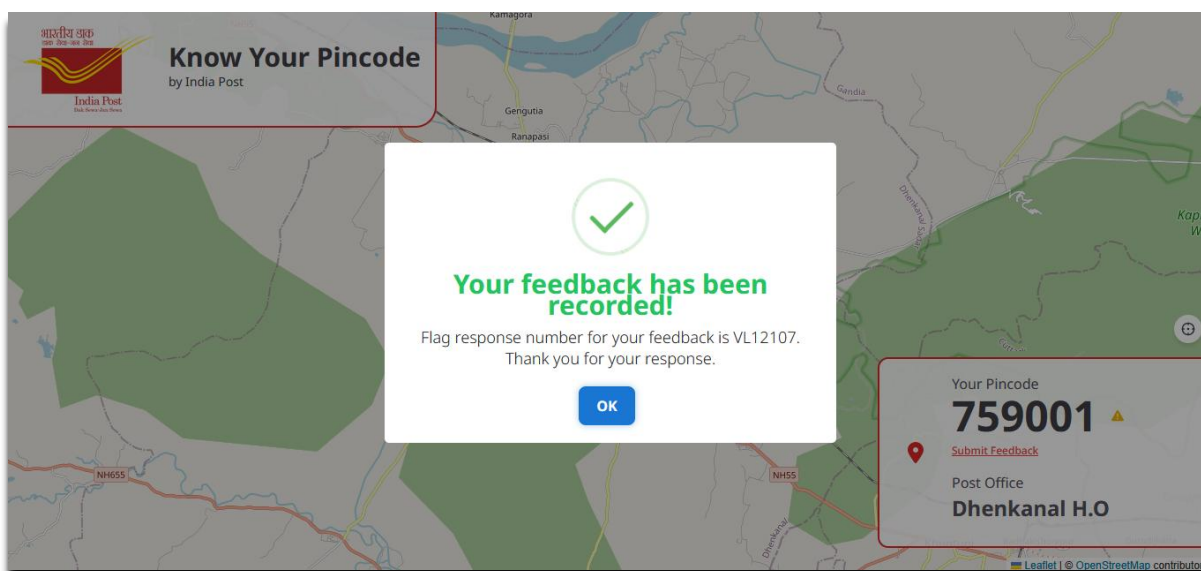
भारतीय डाक
डाक सेवा-जन सेवा
India Post
Dak Sewa-Jan Sewa

Know Your Pincode
by India Post

Kamagora
Gengutia
Ranapasi
Gandia
Dhenkanal Sadar
Kap
W
NH655
NH55

Your feedback has been recorded!
Flag response number for your feedback is VL12107.
Thank you for your response.
OK

Your Pincode
759001
Submit Feedback
Post Office
Dhenkanal H.O

Leaflet | © OpenStreetMap contributo